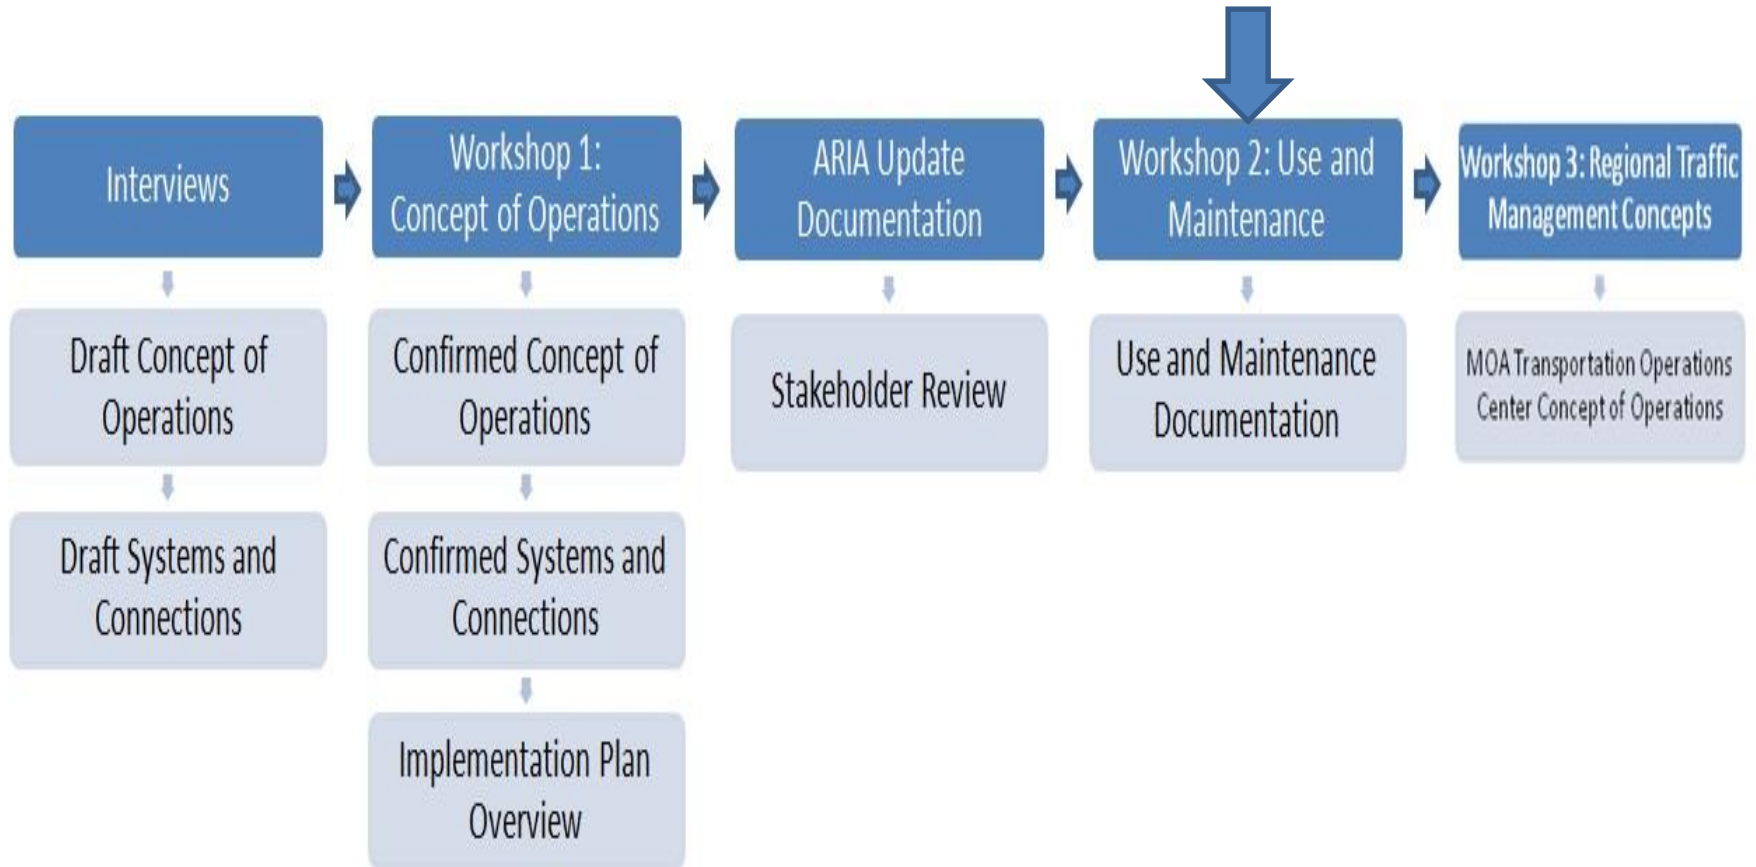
Interviews

Draft Concept of Operations

Draft Systems and Connections

Workshop 1: Concept of Operations

Confirmed Concept of Operations

Confirmed Systems and Connections

Implementation Plan Overview

ARIA Update Documentation

Stakeholder Review

Workshop 2: Use and Maintenance

Use and Maintenance Documentation

Workshop 3: Regional Traffic Management Concepts

MOA Transportation Operations Center Concept of Operations